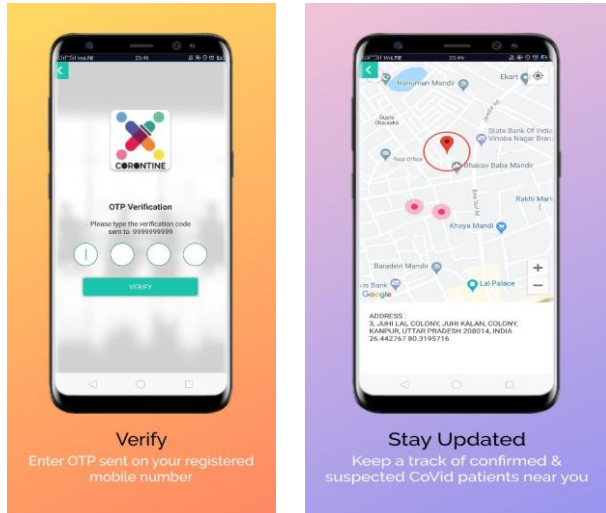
23:46

CORONTINE

OTP Verification

Please type the verification code sent to: 9999999999

VERIFY

Verify

Enter OTP sent on your registered mobile number

23:46

Hanuman Mandir

Ekart

State Bank Of India Vinoba Nagar Bran

Post Office

Bhairav Baba Mandir

Rakhi Mar

Khoya Mandi

Baradevi Mandir

Lal Palace

Google

ADDRESS :
3, JUHI LAL COLONY, JUHI KALAN, COLONY, KANPUR, UTTAR PRADESH 208014, INDIA
26.442767 80.3195716

Stay Updated

Keep a track of confirmed & suspected CoVid patients near you